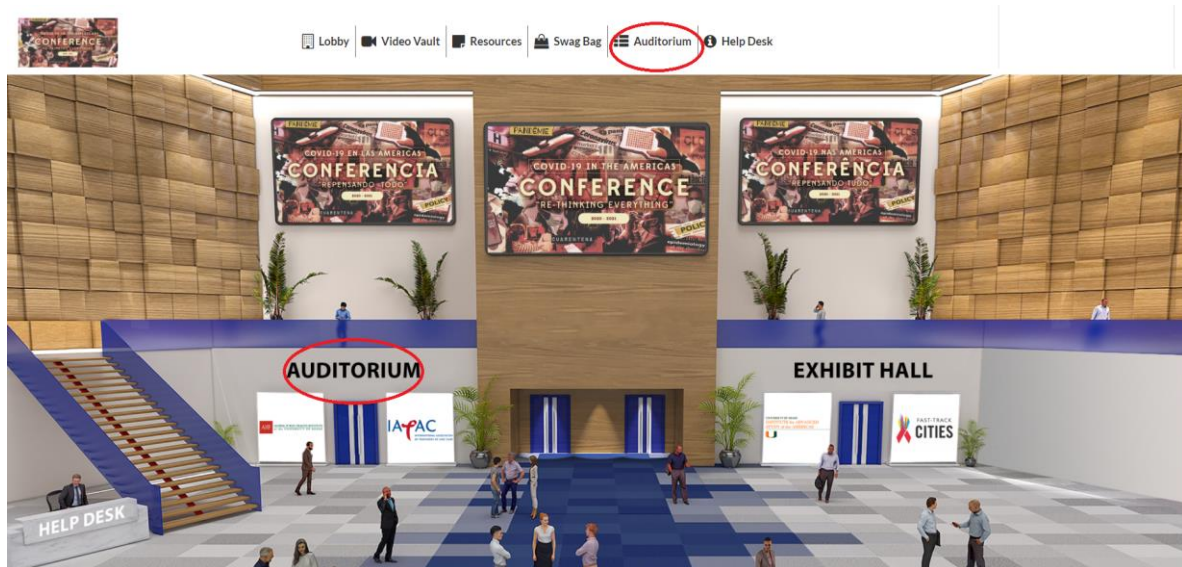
CONFERENCE

Lobby | Video Vault | Resources | Swag Bag | Auditorium | Help Desk

FAREEME
COVID-19 EN LAS AMERICAS
CONFERENCIA
REPENSANDO TODO
2020 - 2021
CUARENTENA
POLICE

FAREEME
COVID-19 IN THE AMERICAS
CONFERENCE
RE-THINKING EVERYTHING
2020 - 2021
CUARENTENA
POLICE

FAREEME
COVID-19 NAS AMERICAS
CONFERÊNCIA
REPENSANDO TUDO
2020 - 2021
CUARENTENA
POLICE

AUDITORIUM

EXHIBIT HALL

IAPAC

UNIVERSITY OF MIAMI
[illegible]

FAST-TRACK
CITIES

HELP DESK